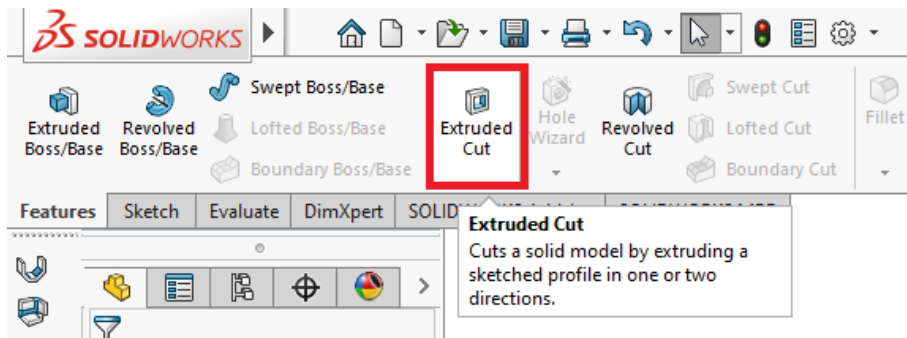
SOLIDWORKS

Extruded Boss/Base
Revolved Boss/Base
Swept Boss/Base
Lofted Boss/Base
Boundary Boss/Base
Extruded Cut
Hole Wizard
Revolved Cut
Swept Cut
Lofted Cut
Boundary Cut
Fillet

Features
Sketch
Evaluate
DimXpert
SOLID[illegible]

Extruded Cut
Cuts a solid model by extruding a sketched profile in one or two directions.